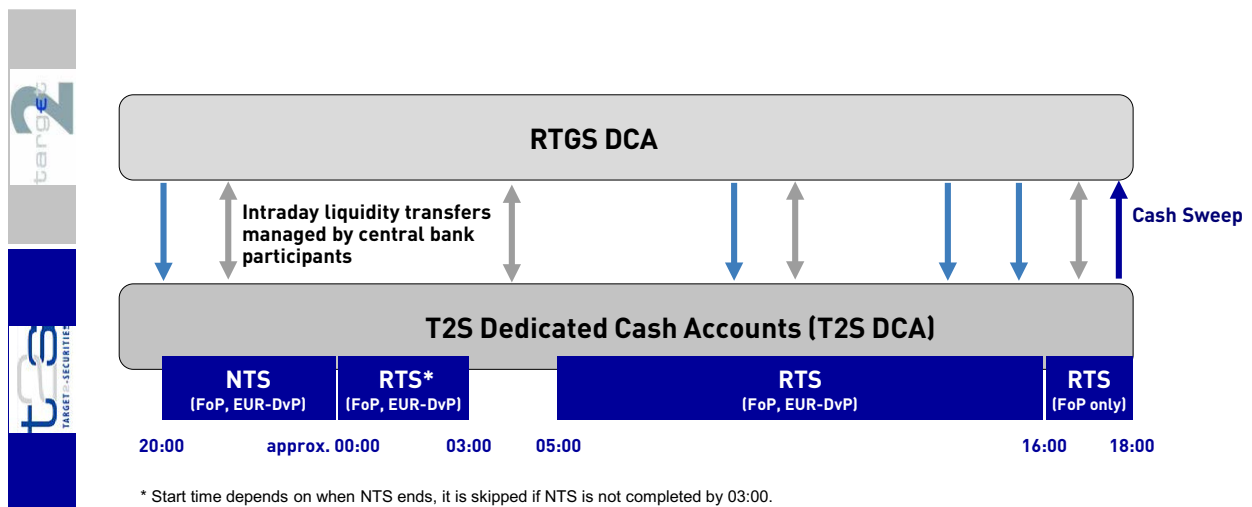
target2

RTGS DCA

Intraday liquidity transfers managed by central bank participants

Cash Sweep

T2S Dedicated Cash Accounts (T2S DCA)

NTS
(FoP, EUR-DvP)

RTS*
(FoP, EUR-DvP)

RTS
(FoP, EUR-DvP)

RTS
(FoP only)

20:00 approx. 00:00 03:00 05:00 16:00 18:00

* Start time depends on when NTS ends, it is skipped if NTS is not completed by 03:00.

T2S TARGET2-SECURITIES